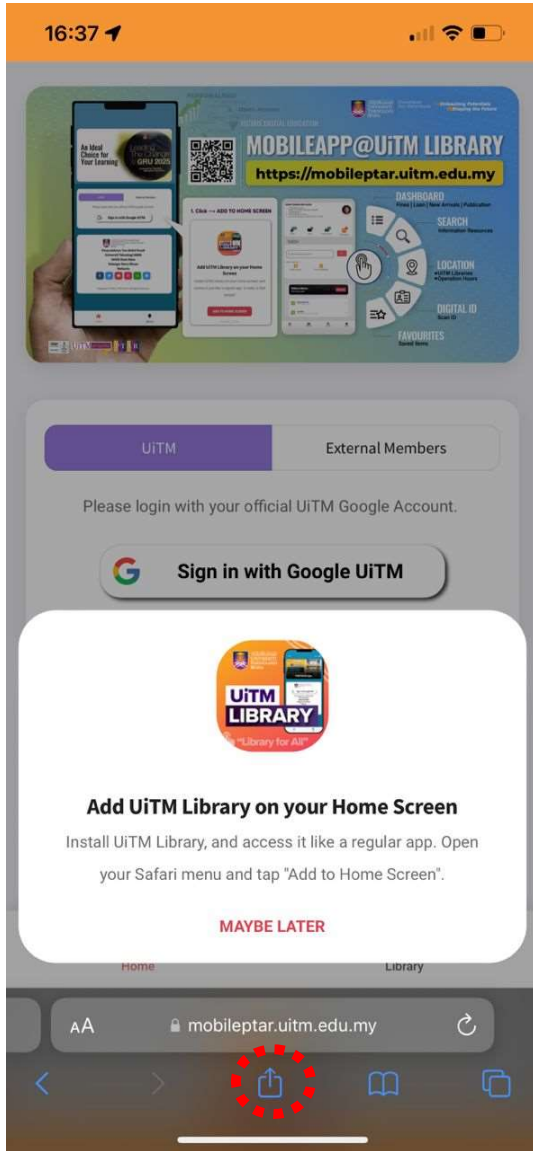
16:37

An Ideal Choice for Your Learning

GRU 2025

MOBILEAPP@UiTM LIBRARY

https://mobileptar.uitm.edu.my

1. Click → ADD TO HOME SCREEN

Add UiTM Library on your Home Screen

DASHBOARD

SEARCH
Information Resources

LOCATION
UiTM Libraries
Operation Hours

DIGITAL ID

FAVOURITES
Saved Items

UiTM

External Members

Please login with your official UiTM Google Account.

Sign in with Google UiTM

UiTM LIBRARY

"Library for All"

Add UiTM Library on your Home Screen

Install UiTM Library, and access it like a regular app. Open your Safari menu and tap "Add to Home Screen".

MAYBE LATER

Home

Library

AA

mobileptar.uitm.edu.my